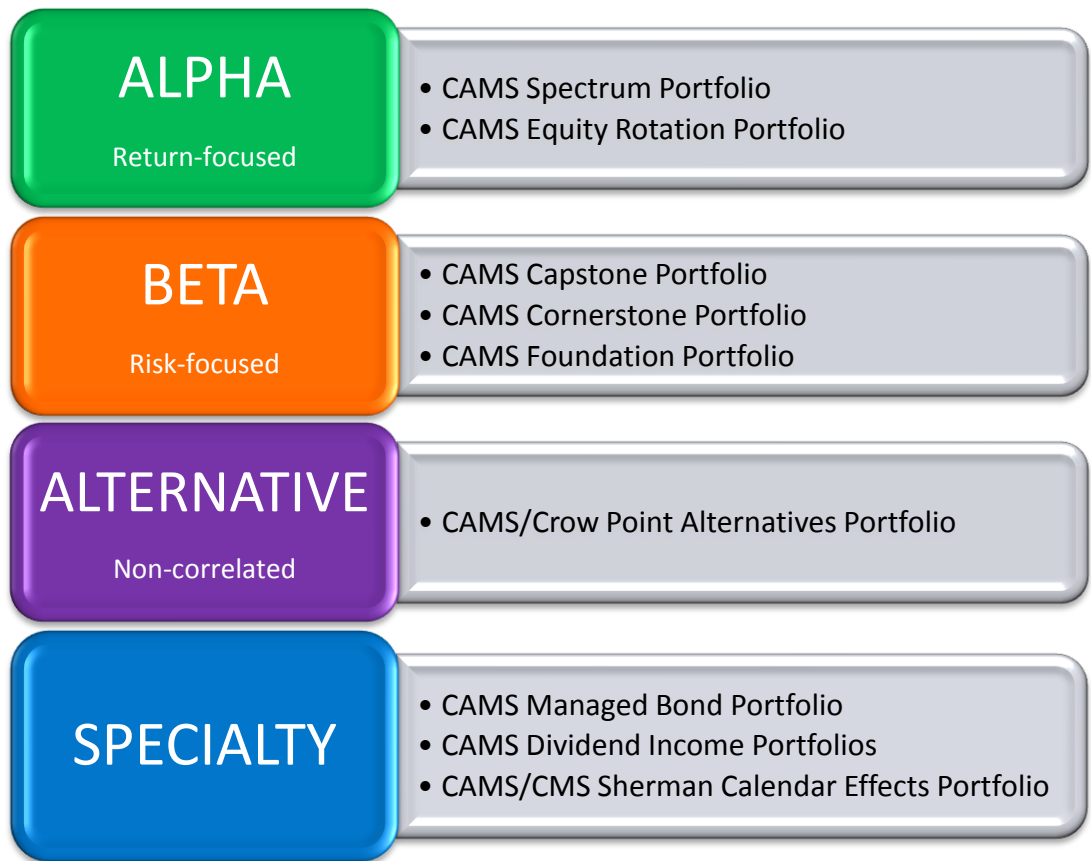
ALPHA
Return-focused

• CAMS Spectrum Portfolio
• CAMS Equity Rotation Portfolio

BETA
Risk-focused

• CAMS Capstone Portfolio
• CAMS Cornerstone Portfolio
• CAMS Foundation Portfolio

ALTERNATIVE
Non-correlated

• CAMS/Crow Point Alternatives Portfolio

SPECIALTY

• CAMS Managed Bond Portfolio
• CAMS Dividend Income Portfolios
• CAMS/CMS Sherman Calendar Effects Portfolio